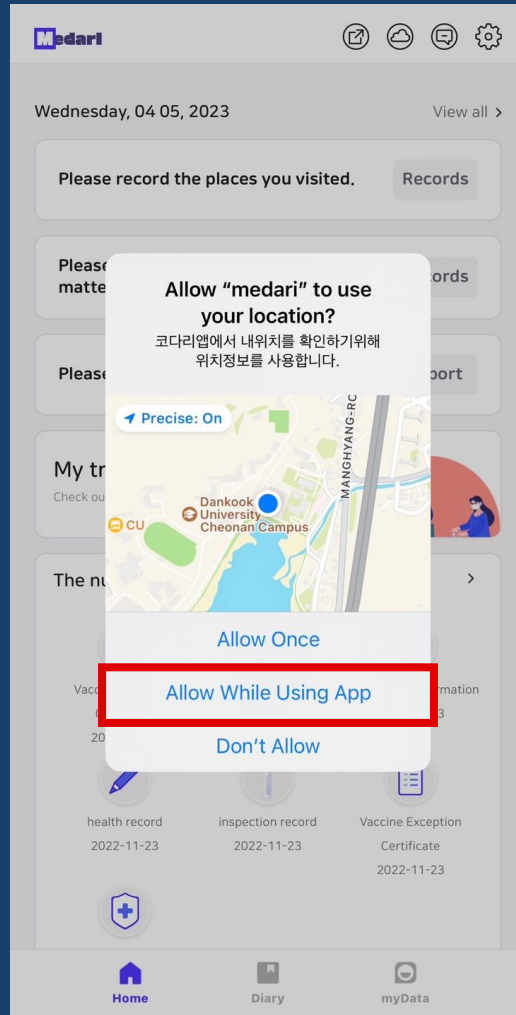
Medari

Wednesday, 04 05, 2023

View all >

Please record the places you visited.

Records

Please matte

ords

Please

port

My tr

Check ou

The nu

>

Vacc

20

rmation

3

Allow “medari” to use your location?

코다리앱에서 내위치를 확인하기위해 위치정보를 사용합니다.

Precise: On

MANGHYANG-RO

CU

Dankook University Cheonan Campus

Allow Once

Allow While Using App

Don’t Allow

health record

2022-11-23

inspection record

2022-11-23

Vaccine Exception Certificate

2022-11-23

Home

Diary

myData